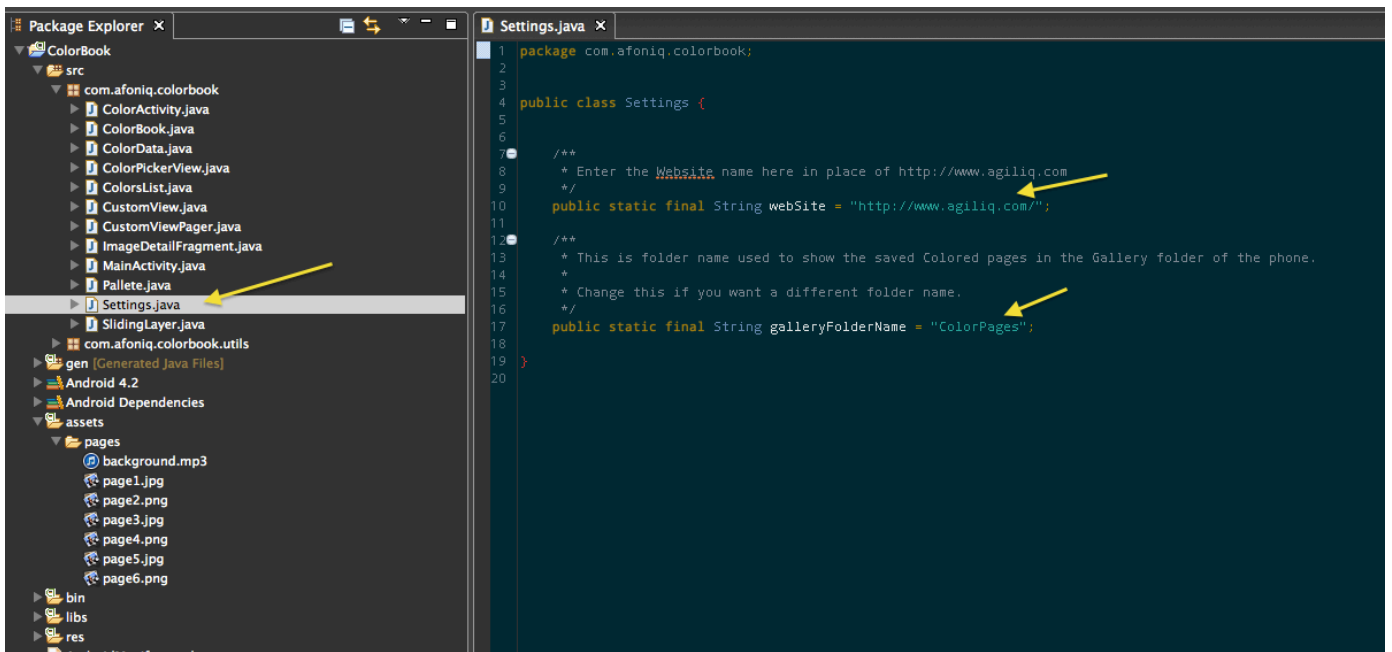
Package Explorer
ColorBook
src
com.afoniq.colorbook
ColorActivity.java
ColorBook.java
ColorData.java
ColorPickerView.java
ColorsList.java
CustomView.java
CustomViewPager.java
ImageDetailFragment.java
MainActivity.java
Pallete.java
Settings.java
SlidingLayer.java
com.afoniq.colorbook.utils
gen [Generated Java Files]
Android 4.2
Android Dependencies
assets
pages
background.mp3
page1.jpg
page2.png
page3.jpg
page4.png
page5.jpg
page6.png
bin
libs
res

Settings.java

1 package com.afoniq.colorbook;
2
3
4 public class Settings {
5
6
7 /**
8 * Enter the Website name here in place of http://www.agiliq.com
9 */
10 public static final String webSite = "http://www.agiliq.com/";
11
12 /**
13 * This is folder name used to show the saved Colored pages in the Gallery folder of the phone.
14 *
15 * Change this if you want a different folder name.
16 */
17 public static final String galleryFolderName = "ColorPages";
18
19 }
20